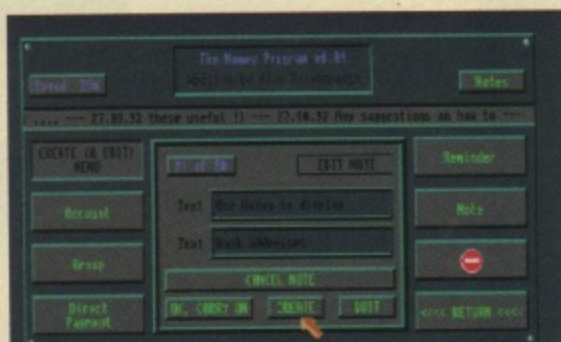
The Money Program v0.91
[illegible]

Speed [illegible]

Notes

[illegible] --- 27.08.92 these useful !! --- 27.08.92 Any suggestions on how to ---

CREATE (& EDIT) MEMO

Account

Group

Direct Payment

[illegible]

EDIT NOTE

Text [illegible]

Text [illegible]

CANCEL NOTE

OK, CARRY ON

CREATE

QUIT

Reminder

Note

<<<< RETURN <<<<